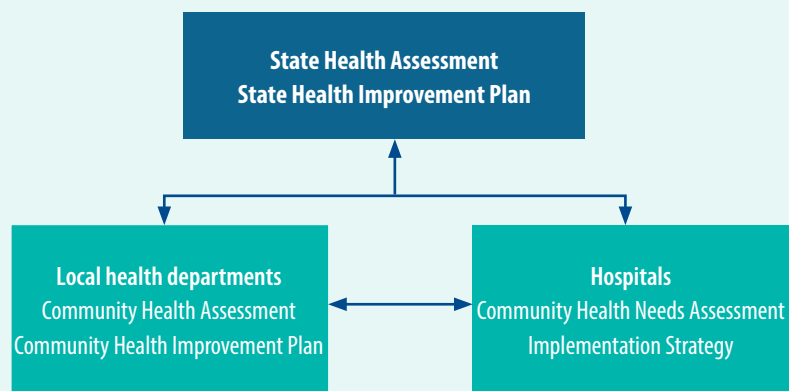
State Health Assessment
State Health Improvement Plan

Local health departments
Community Health Assessment
Community Health Improvement Plan

Hospitals
Community Health Needs Assessment
Implementation Strategy